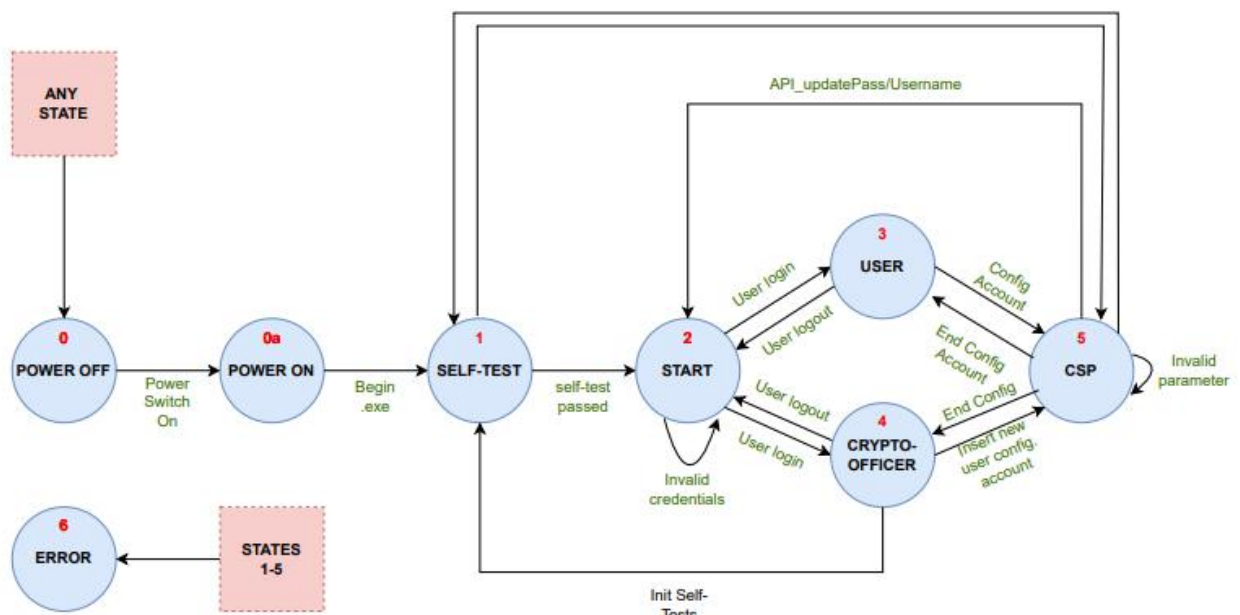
ANY STATE

API_updatePass/Username

3
USER

0
POWER OFF

Power Switch On

0a
POWER ON

Begin .exe

1
SELF-TEST

self-test passed

2
START

User login

User logout

Config Account

End Config Account

5
CSP

Invalid parameter

User logout

User login

End Config

4
CRYPTO-OFFICER

Insert new user config. account

Invalid credentials

6
ERROR

STATES 1-5

Init Self-Tests